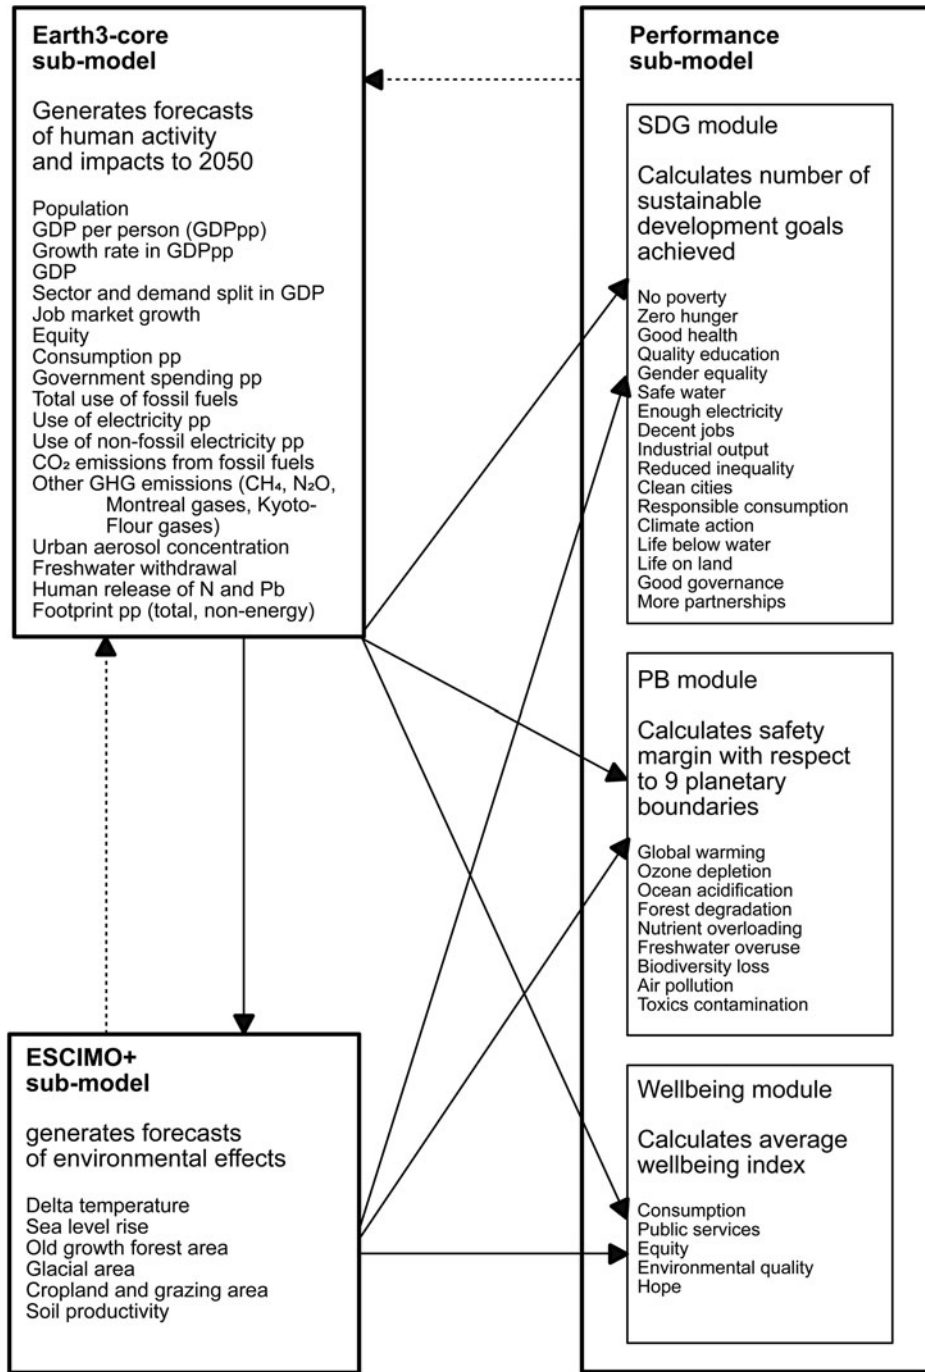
**Earth3-core sub-model**

Generates forecasts of human activity and impacts to 2050

Population
GDP per person (GDPpp)
Growth rate in GDPpp
GDP
Sector and demand split in GDP
Job market growth
Equity
Consumption pp
Government spending pp
Total use of fossil fuels
Use of electricity pp
Use of non-fossil electricity pp
$CO_2$ emissions from fossil fuels
Other GHG emissions ($CH_4$, $N_2O$, Montreal gases, Kyoto-Flour gases)
Urban aerosol concentration
Freshwater withdrawal
Human release of N and Pb
Footprint pp (total, non-energy)

**ESCIMO+ sub-model**

generates forecasts of environmental effects

Delta temperature
Sea level rise
Old growth forest area
Glacial area
Cropland and grazing area
Soil productivity

**Performance sub-model**

SDG module

Calculates number of sustainable development goals achieved

No poverty
Zero hunger
Good health
Quality education
Gender equality
Safe water
Enough electricity
Decent jobs
Industrial output
Reduced inequality
Clean cities
Responsible consumption
Climate action
Life below water
Life on land
Good governance
More partnerships

PB module

Calculates safety margin with respect to 9 planetary boundaries

Global warming
Ozone depletion
Ocean acidification
Forest degradation
Nutrient overloading
Freshwater overuse
Biodiversity loss
Air pollution
Toxics contamination

Wellbeing module

Calculates average wellbeing index

Consumption
Public services
Equity
Environmental quality
Hope